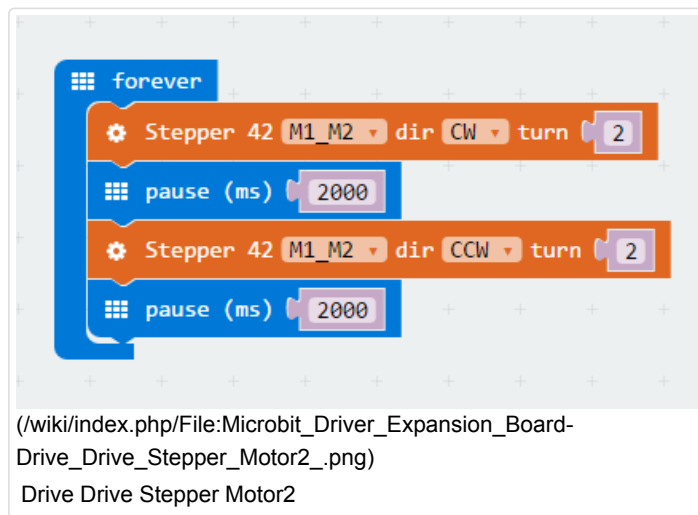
forever
Stepper 42 M1_M2 dir CW turn 2
pause (ms) 2000
Stepper 42 M1_M2 dir CCW turn 2
pause (ms) 2000

(/wiki/index.php/File:Microbit_Driver_Expansion_Board-Drive_Drive_Stepper_Motor2_.png)

Drive Drive Stepper Motor2